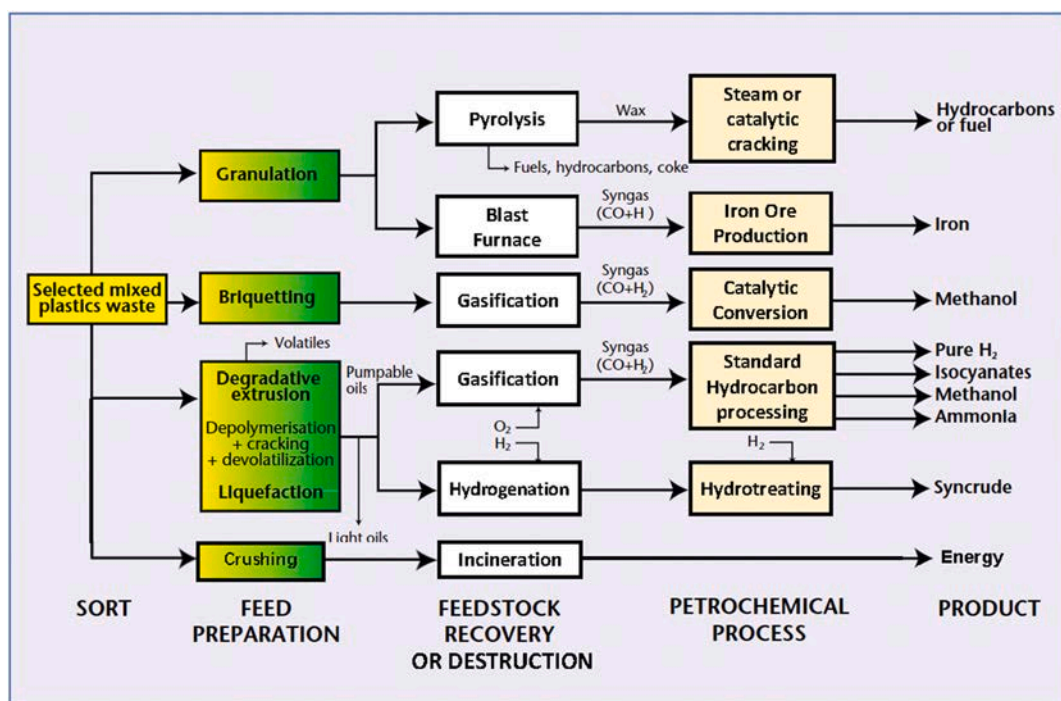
Selected mixed plastics waste

Granulation

Briquetting

Volatiles

Degradative extrusion

Depolymerisation + cracking + devolatilization

Liquefaction

Crushing

Pyrolysis

Wax

Fuels, hydrocarbons, coke

Blast Furnace

Syngas (CO+H )

Gasification

Syngas (CO+$H_2$)

Pumpable oils

Gasification

Syngas (CO+$H_2$)

$O_2$

$H_2$

Hydrogenation

Light oils

Incineration

Steam or catalytic cracking

Iron Ore Production

Catalytic Conversion

Standard Hydrocarbon processing

$H_2$

Hydrotreating

Hydrocarbons of fuel

Iron

Methanol

Pure $H_2$

Isocyanates

Methanol

Ammonia

Syncrude

Energy

SORT

FEED PREPARATION

FEEDSTOCK RECOVERY OR DESTRUCTION

PETROCHEMICAL PROCESS

PRODUCT